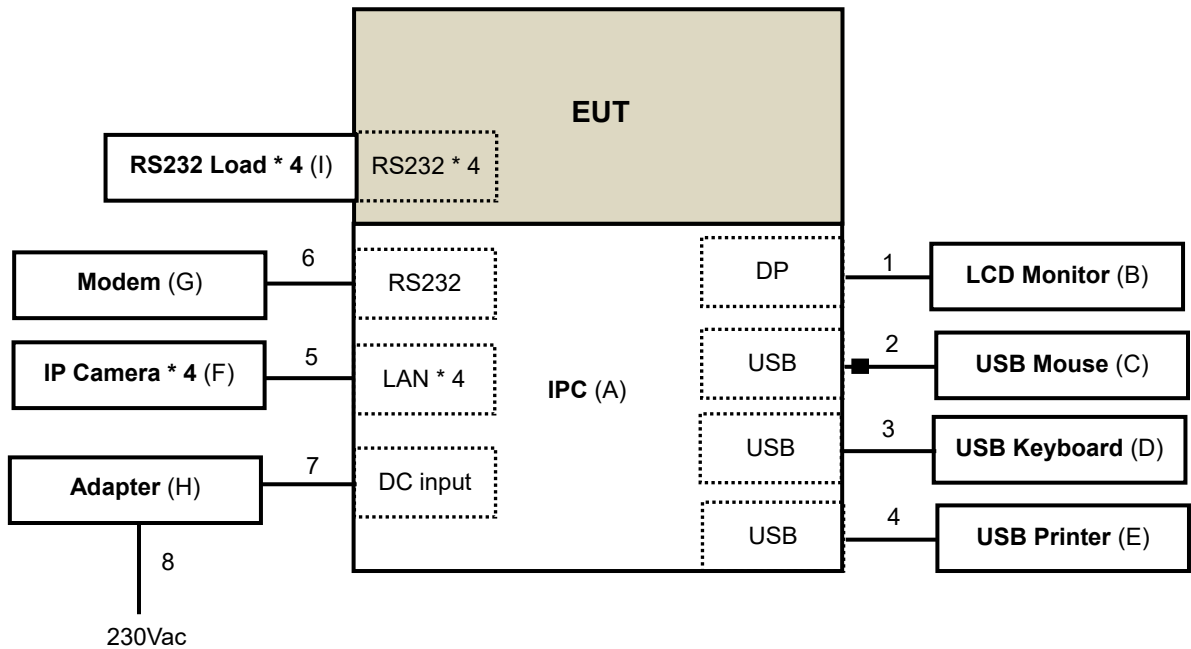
EUT

RS232 Load * 4 (I)

RS232 * 4

6

Modem (G)

RS232

5

IP Camera * 4 (F)

LAN * 4

IPC (A)

7

Adapter (H)

DC input

8

230Vac

DP

1

LCD Monitor (B)

USB

2

USB Mouse (C)

USB

3

USB Keyboard (D)

USB

4

USB Printer (E)